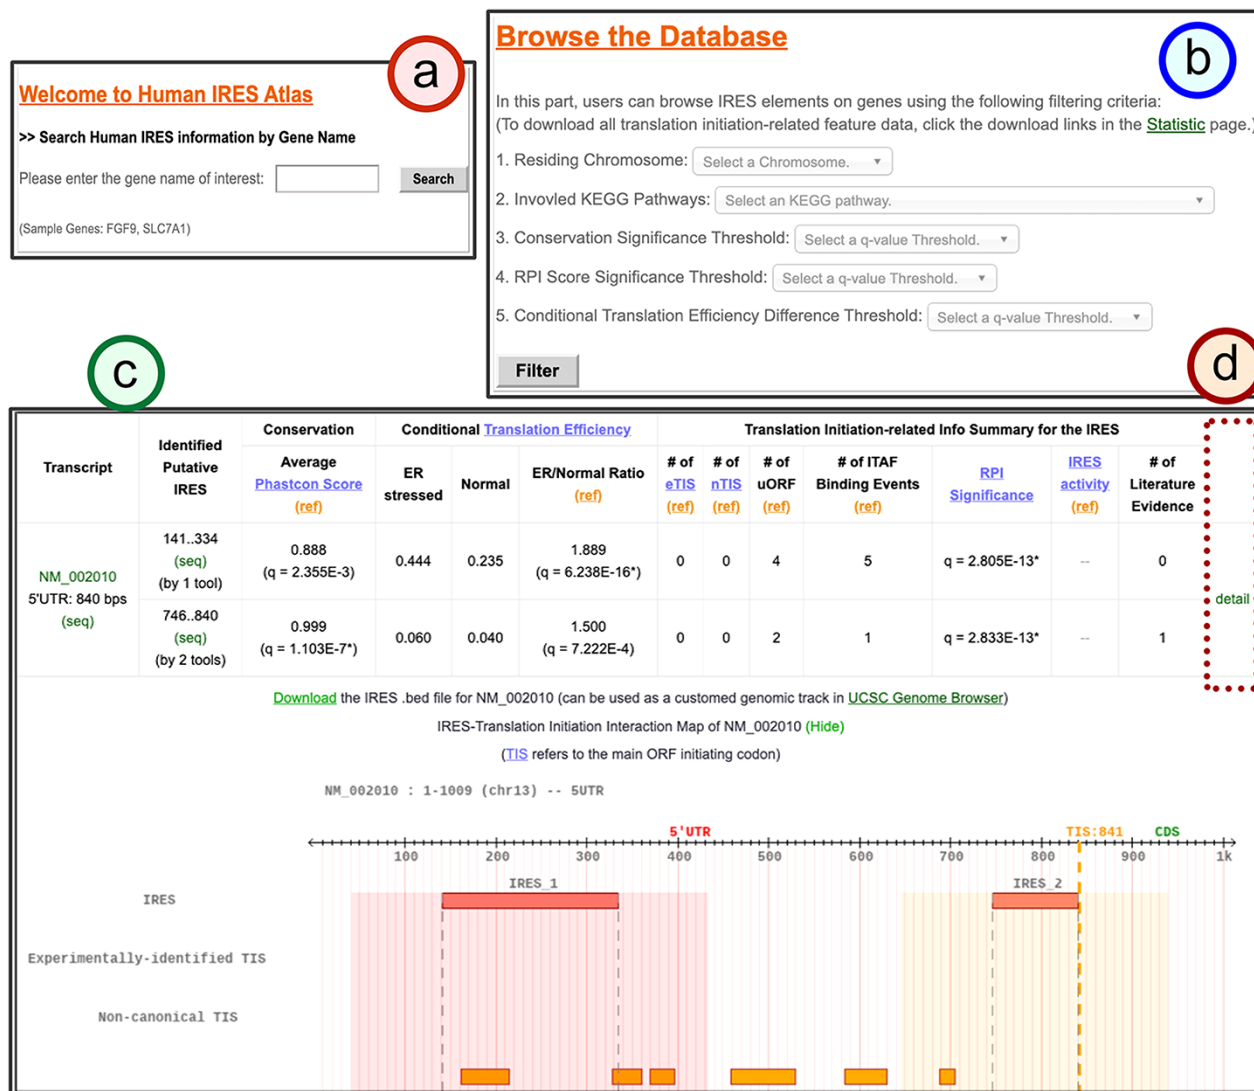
a

Welcome to Human IRES Atlas

>> Search Human IRES information by Gene Name

Please enter the gene name of interest: Search

(Sample Genes: FGF9, SLC7A1)

Browse the Database

b

In this part, users can browse IRES elements on genes using the following filtering criteria:
(To download all translation initiation-related feature data, click the download links in the Statistic page.)

1. Residing Chromosome: Select a Chromosome.

2. Invovled KEGG Pathways: Select an KEGG pathway.

3. Conservation Significance Threshold: Select a q-value Threshold.

4. RPI Score Significance Threshold: Select a q-value Threshold.

5. Conditional Translation Efficiency Difference Threshold: Select a q-value Threshold.

Filter

c

d

| Transcript | Identified Putative IRES | Conservation: Average Phastcon Score (ref) | Conditional Translation Efficiency: ER stressed | Normal | ER/Normal Ratio (ref) | # of eTIS (ref) | # of nTIS (ref) | # of uORF (ref) | # of ITAF Binding Events (ref) | RPI Significance | IRES activity (ref) | # of Literature Evidence | |
|---|---|---|---|---|---|---|---|---|---|---|---|---|---|
| NM_002010 5'UTR: 840 bps (seq) | 141..334 (seq) (by 1 tool) | 0.888 (q = 2.355E-3) | 0.444 | 0.235 | 1.889 (q = 6.238E-16*) | 0 | 0 | 4 | 5 | q = 2.805E-13* | -- | 0 | detail |
| | 746..840 (seq) (by 2 tools) | 0.999 (q = 1.103E-7*) | 0.060 | 0.040 | 1.500 (q = 7.222E-4) | 0 | 0 | 2 | 1 | q = 2.833E-13* | -- | 1 | |

Translation Initiation-related Info Summary for the IRES

Download the IRES .bed file for NM_002010 (can be used as a customed genomic track in UCSC Genome Browser)

IRES-Translation Initiation Interaction Map of NM_002010 (Hide)

(TIS refers to the main ORF initiating codon)

NM_002010 : 1-1009 (chr13) -- 5UTR

5'UTR TIS:841 CDS

100 200 300 400 500 600 700 800 900 1k

IRES_1 IRES_2

IRES

Experimentally-identified TIS

Non-canonical TIS